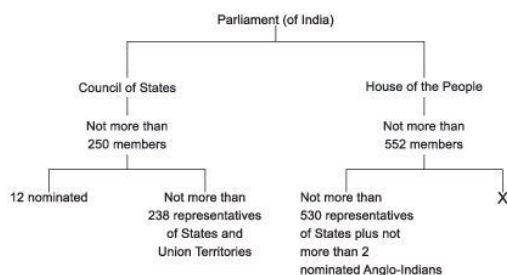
Parliament (of India)

Council of States

Not more than 250 members

12 nominated

Not more than 238 representatives of States and Union Territories

House of the People

Not more than 552 members

Not more than 530 representatives of States plus not more than 2 nominated Anglo-Indians

X